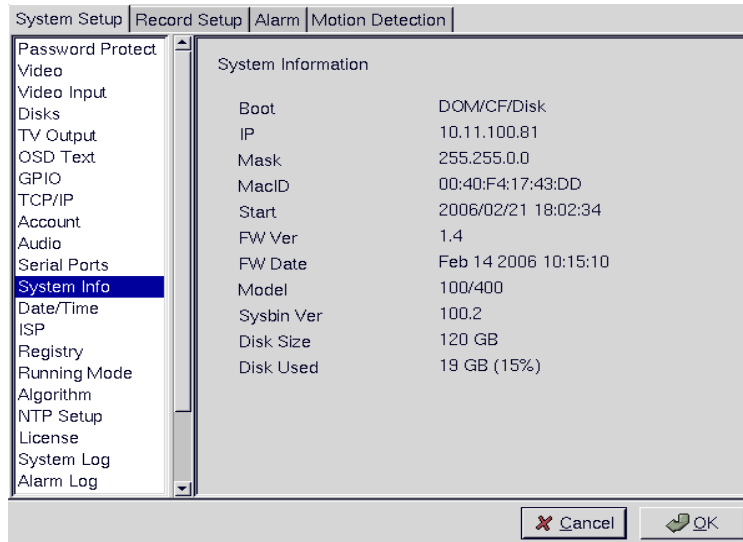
System Setup | Record Setup | Alarm | Motion Detection

Password Protect
Video
Video Input
Disks
TV Output
OSD Text
GPIO
TCP/IP
Account
Audio
Serial Ports
System Info
Date/Time
ISP
Registry
Running Mode
Algorithm
NTP Setup
License
System Log
Alarm Log

System Information

| | |
|---|---|
| Boot | DOM/CF/Disk |
| IP | 10.11.100.81 |
| Mask | 255.255.0.0 |
| MacID | 00:40:F4:17:43:DD |
| Start | 2006/02/21 18:02:34 |
| FW Ver | 1.4 |
| FW Date | Feb 14 2006 10:15:10 |
| Model | 100/400 |
| Sysbin Ver | 100.2 |
| Disk Size | 120 GB |
| Disk Used | 19 GB (15%) |

Cancel
OK